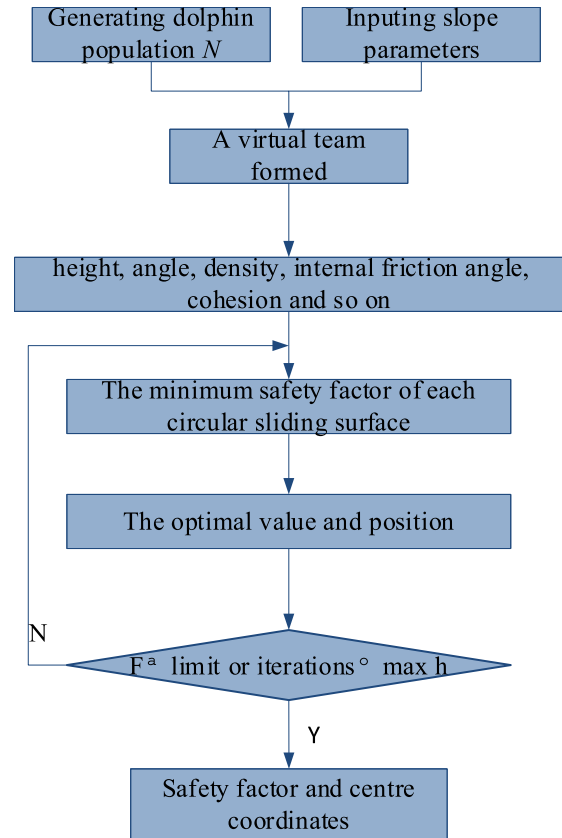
Generating dolphin population $N$

Inputing slope parameters

A virtual team formed

height, angle, density, internal friction angle, cohesion and so on

The minimum safety factor of each circular sliding surface

The optimal value and position

N

F ª limit or iterations ° max h

Y

Safety factor and centre coordinates